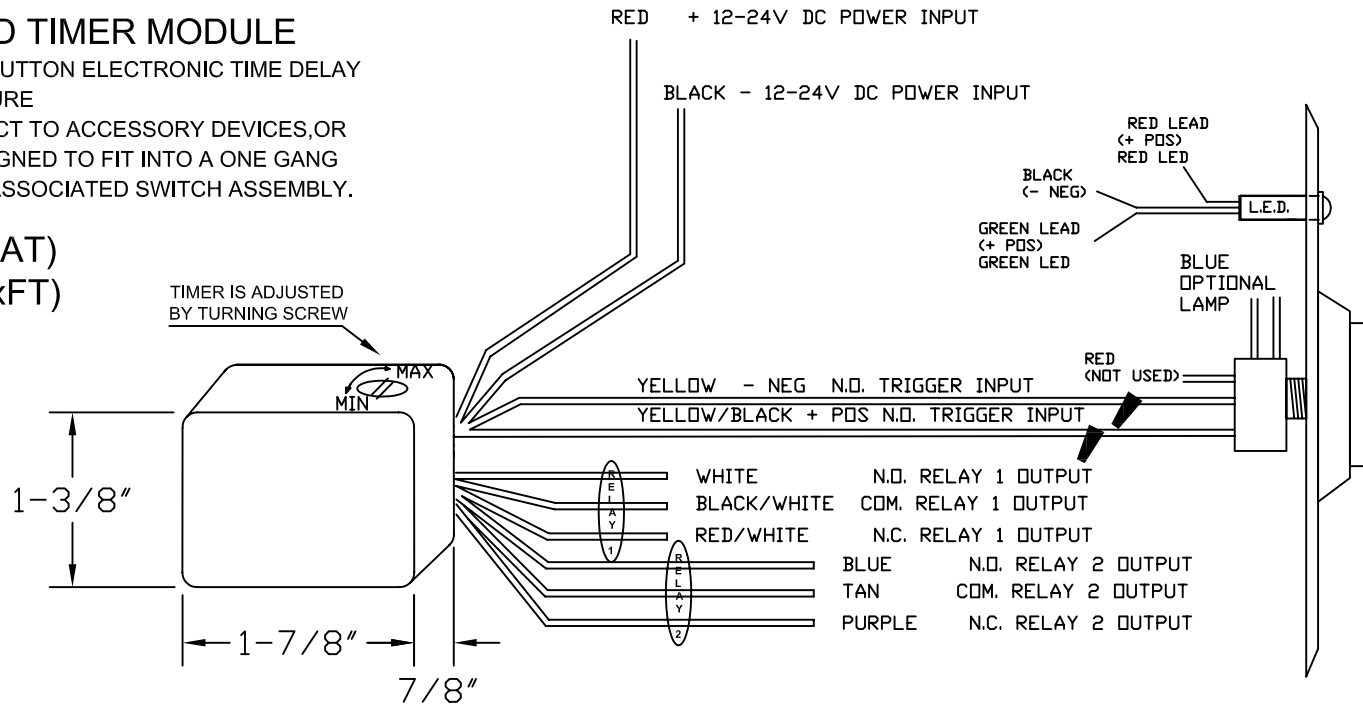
D TIMER MODULE
UTTON ELECTRONIC TIME DELAY
URE
CT TO ACCESSORY DEVICES,OR
GNED TO FIT INTO A ONE GANG
ASSOCIATED SWITCH ASSEMBLY.

AT)
(FT)

RED + 12-24V DC POWER INPUT

BLACK - 12-24V DC POWER INPUT

RED LEAD
(+ POS)
RED LED

BLACK
(- NEG)

GREEN LEAD
(+ POS)
GREEN LED

L.E.D.

BLUE
OPTIONAL
LAMP

TIMER IS ADJUSTED
BY TURNING SCREW

MAX
MIN

RED
(NOT USED)

YELLOW - NEG N.O. TRIGGER INPUT
YELLOW/BLACK + POS N.O. TRIGGER INPUT

RELAY 1
WHITE N.O. RELAY 1 OUTPUT
BLACK/WHITE COM. RELAY 1 OUTPUT
RED/WHITE N.C. RELAY 1 OUTPUT

RELAY 2
BLUE N.O. RELAY 2 OUTPUT
TAN COM. RELAY 2 OUTPUT
PURPLE N.C. RELAY 2 OUTPUT

1-3/8"

1-7/8"

7/8"